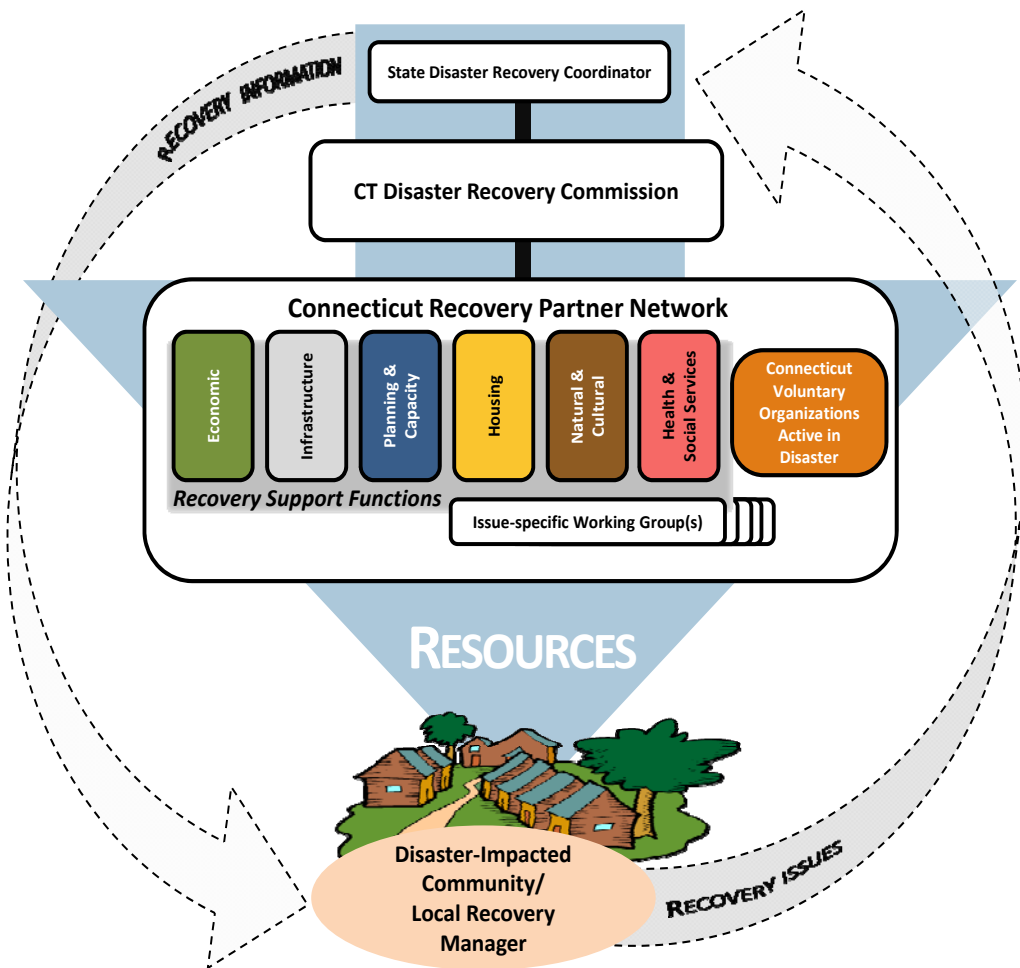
RECOVERY INFORMATION

State Disaster Recovery Coordinator

CT Disaster Recovery Commission

Connecticut Recovery Partner Network

Economic

Infrastructure

Planning & Capacity

Housing

Natural & Cultural

Health & Social Services

Connecticut Voluntary Organizations Active in Disaster

Recovery Support Functions

Issue-specific Working Group(s)

RESOURCES

Disaster-Impacted Community/ Local Recovery Manager

RECOVERY ISSUES